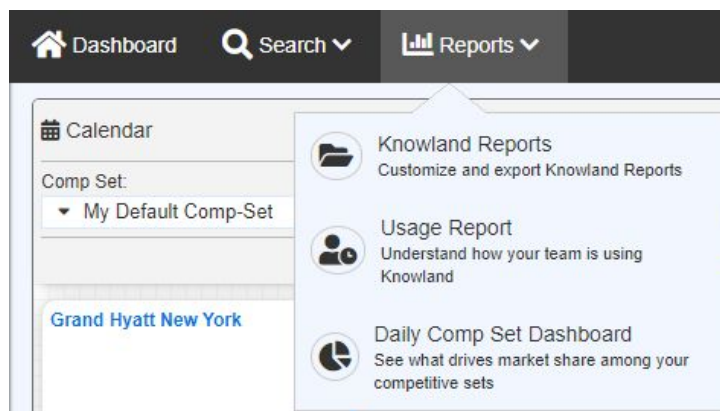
Dashboard Search Reports

Calendar

Comp Set:
My Default Comp-Set

Grand Hyatt New York

Knowland Reports
Customize and export Knowland Reports

Usage Report
Understand how your team is using Knowland

Daily Comp Set Dashboard
See what drives market share among your competitive sets